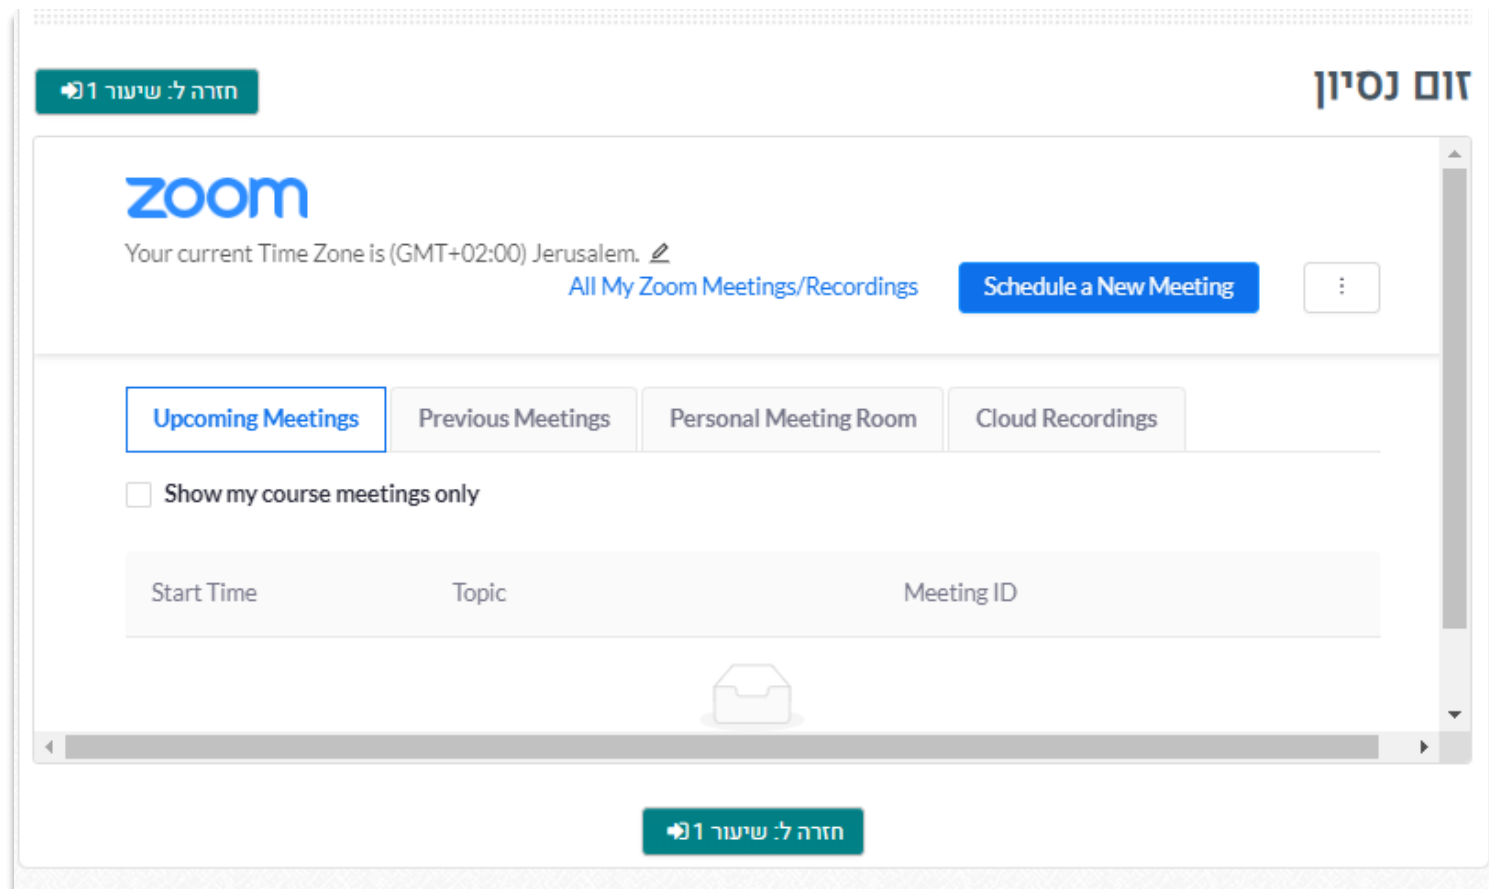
זום נסיון

חזרה ל: שיעור 1

zoom

Your current Time Zone is (GMT+02:00) Jerusalem.

All My Zoom Meetings/Recordings

Schedule a New Meeting

⋮

Upcoming Meetings

Previous Meetings

Personal Meeting Room

Cloud Recordings

Show my course meetings only

| Start Time | Topic | Meeting ID |
|---|---|---|

חזרה ל: שיעור 1